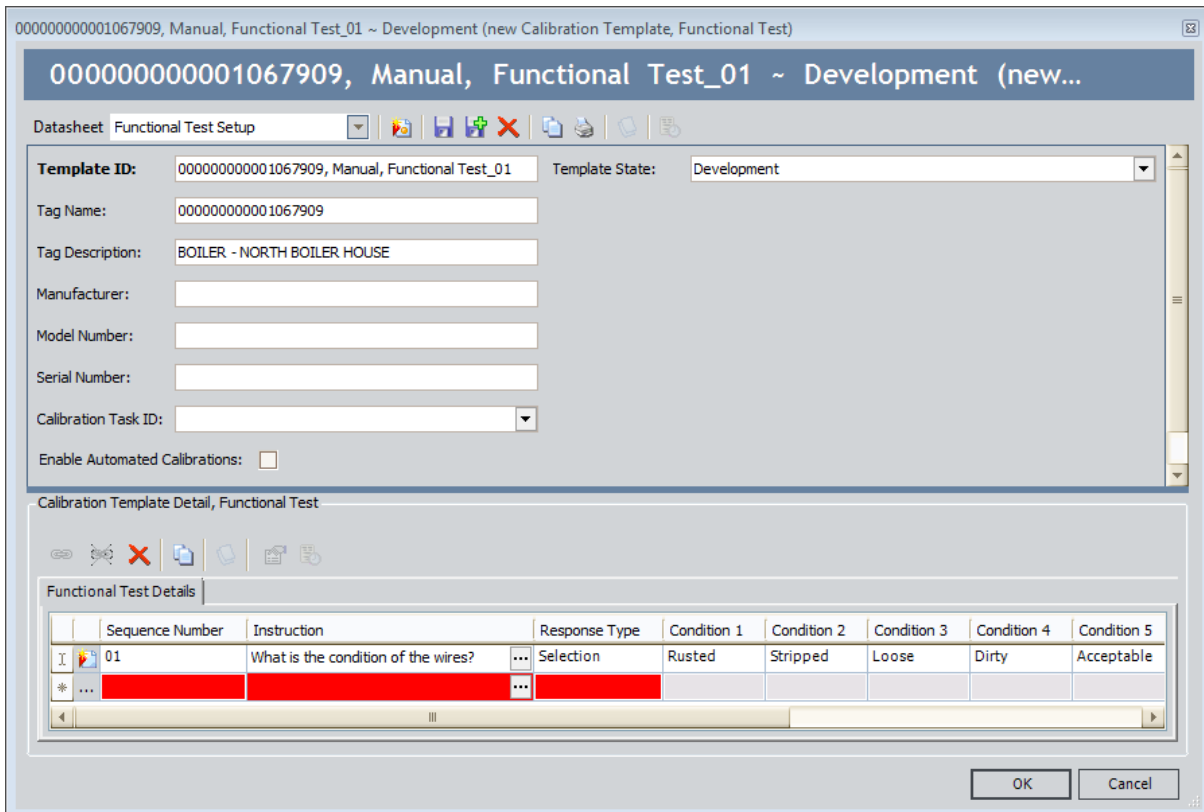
000000000001067909, Manual, Functional Test_01 ~ Development (new Calibration Template, Functional Test)

000000000001067909, Manual, Functional Test_01 ~ Development (new...

Datasheet Functional Test Setup

Template ID: 000000000001067909, Manual, Functional Test_01

Template State: Development

Tag Name: 000000000001067909

Tag Description: BOILER - NORTH BOILER HOUSE

Manufacturer:

Model Number:

Serial Number:

Calibration Task ID:

Enable Automated Calibrations:

Calibration Template Detail, Functional Test

Functional Test Details

| | | Sequence Number | Instruction | Response Type | Condition 1 | Condition 2 | Condition 3 | Condition 4 | Condition 5 |
|---|---|---|---|---|---|---|---|---|---|
| | | 01 | What is the condition of the wires? ... | Selection | Rusted | Stripped | Loose | Dirty | Acceptable |
| * | ... | | ... | | | | | | |

OK Cancel